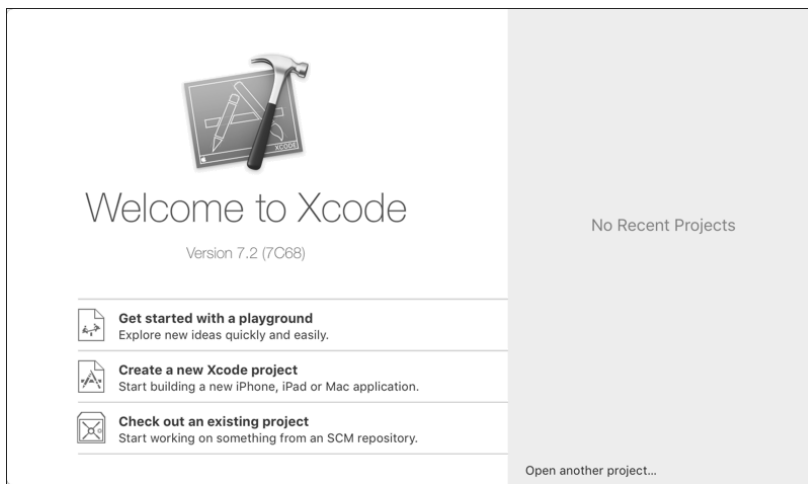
XCODE

Welcome to Xcode

Version 7.2 (7C68)

Get started with a playground
Explore new ideas quickly and easily.

Create a new Xcode project
Start building a new iPhone, iPad or Mac application.

Check out an existing project
Start working on something from an SCM repository.

No Recent Projects

Open another project...